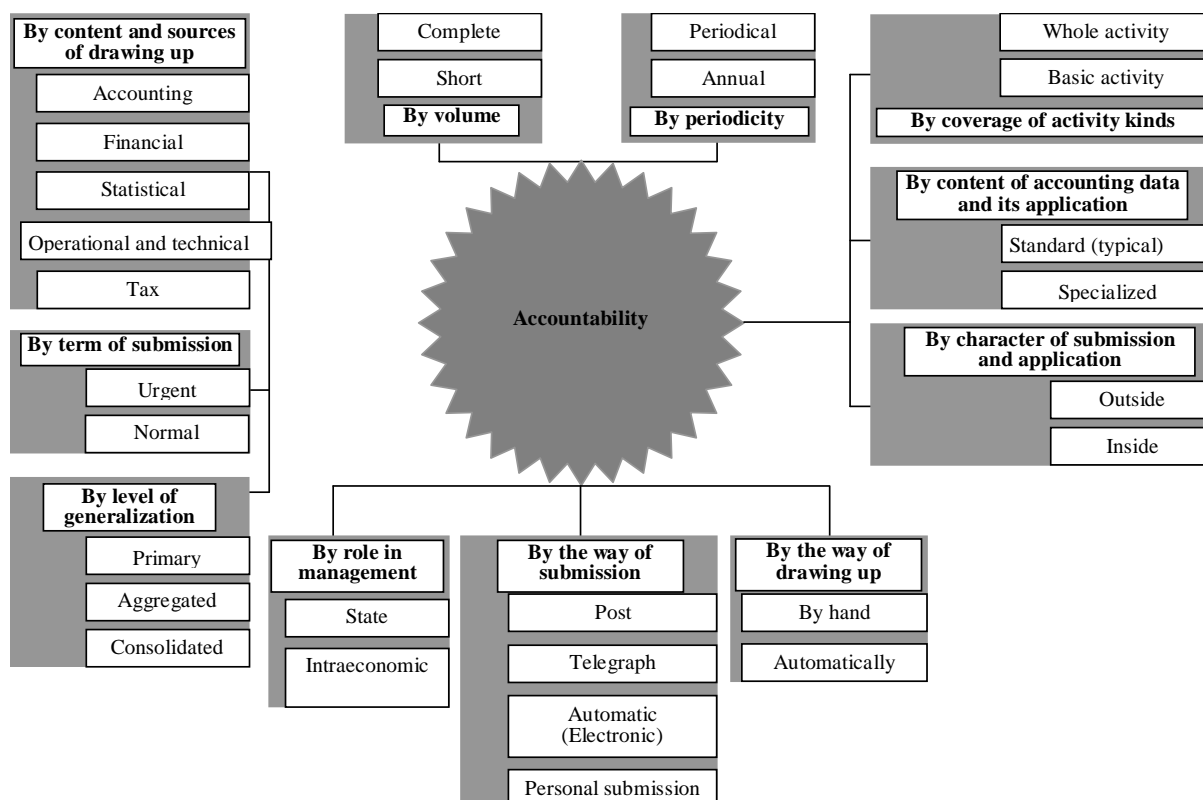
By content and sources of drawing up

Accounting

Financial

Statistical

Operational and technical

Tax

By term of submission

Urgent

Normal

By level of generalization

Primary

Aggregated

Consolidated

Complete

Short

By volume

Periodical

Annual

By periodicity

Whole activity

Basic activity

By coverage of activity kinds

By content of accounting data and its application

Standard (typical)

Specialized

Accountability

By character of submission and application

Outside

Inside

By role in management

State

Intraeconomic

By the way of submission

Post

Telegraph

Automatic (Electronic)

Personal submission

By the way of drawing up

By hand

Automatically